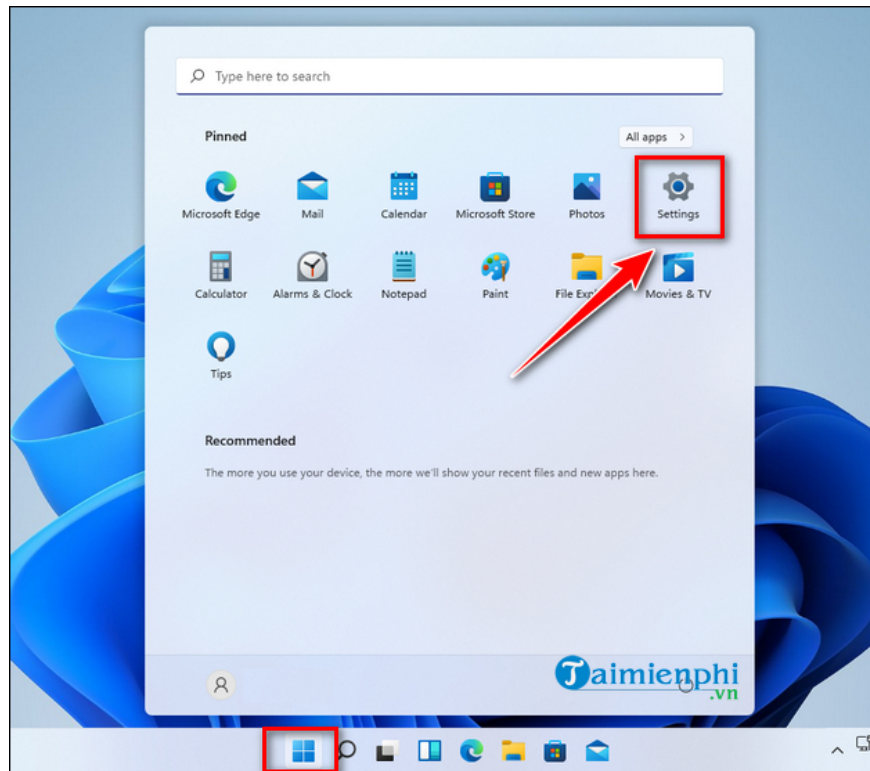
Type here to search

Pinned

All apps >

Microsoft Edge
Mail
Calendar
Microsoft Store
Photos
Settings

Calculator
Alarms & Clock
Notepad
Paint
File Expl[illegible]
Movies & TV

Tips

Recommended

The more you use your device, the more we'll show your recent files and new apps here.

Taimienphi
.vn